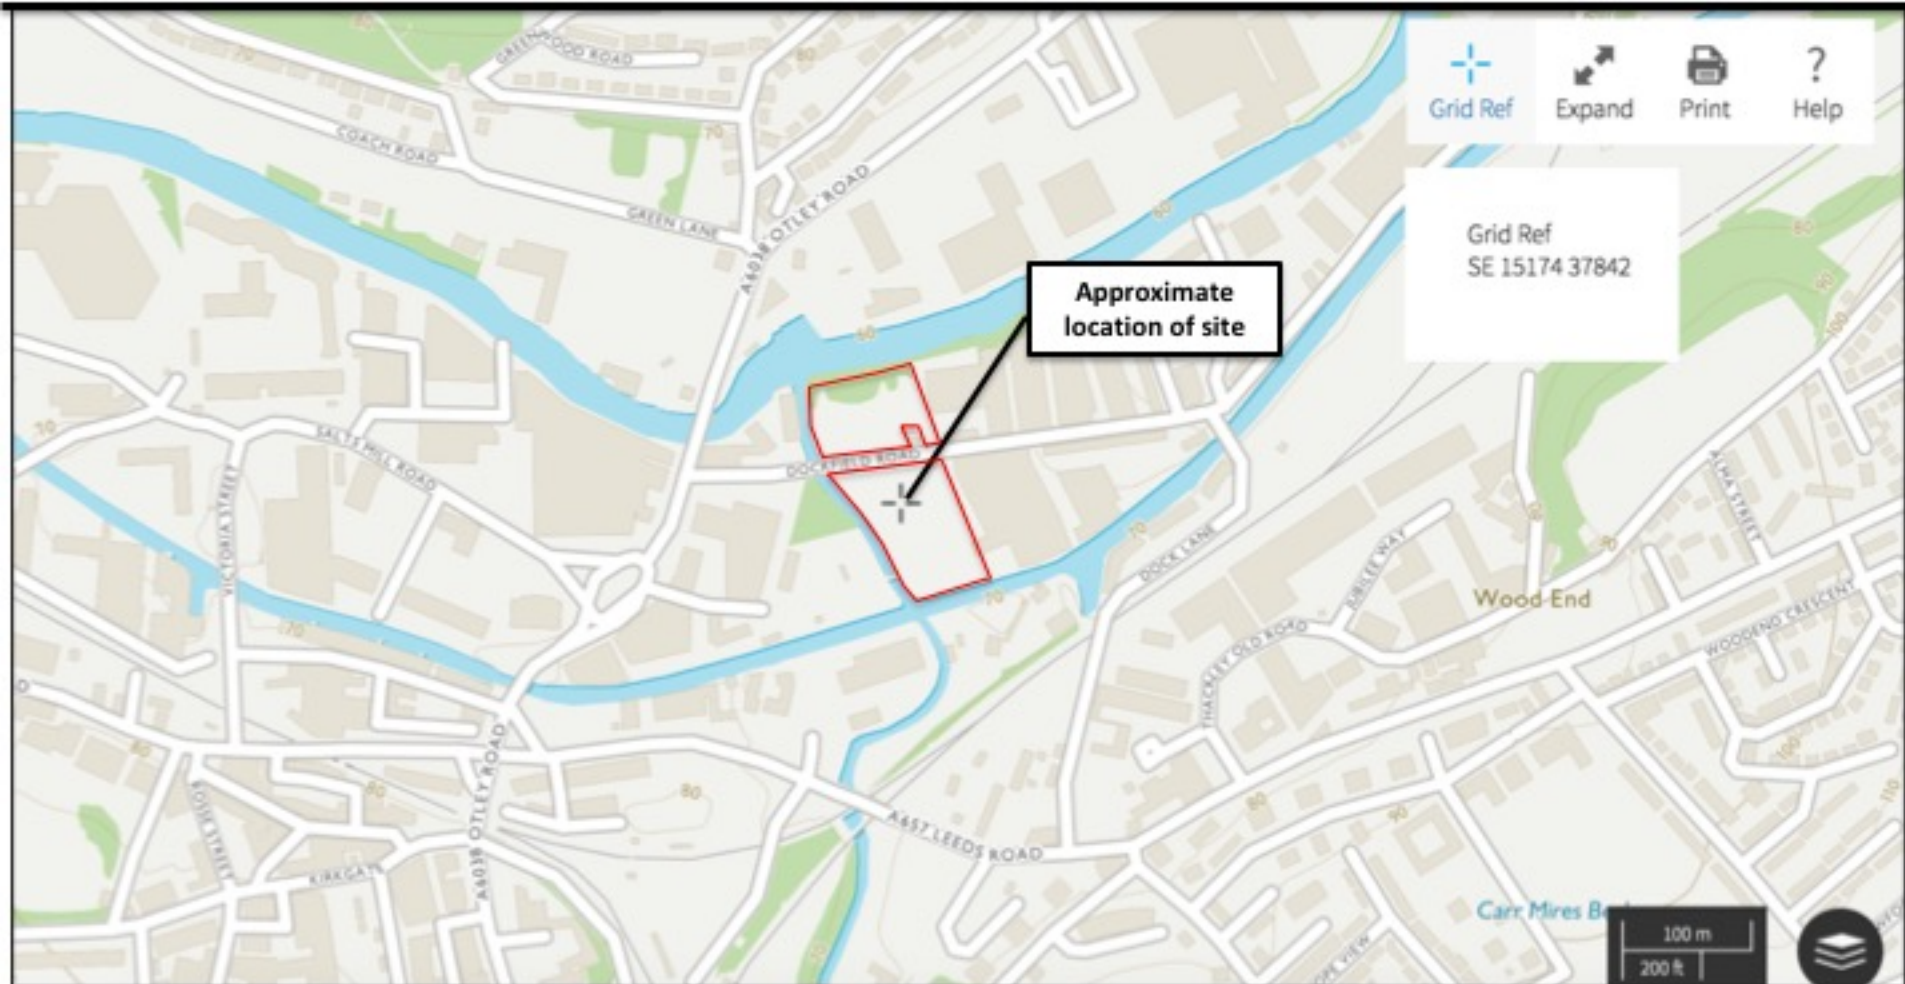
Grid Ref Expand Print Help

Grid Ref
SE 15174 37842

Approximate location of site

GREENWOOD ROAD
COACH ROAD
GREEN LANE
A6038 OTLEY ROAD
SALTS MILL ROAD
VICTORIA STREET
DOCKFIELD ROAD
DOCK LANE
JUBILEE WAY
ALMA STREET
THACKLEY OLD ROAD
WOODEND CRESCENT
Wood End
A6038 OTLEY ROAD
KIRKGATE
A657 LEEDS ROAD
Carr Mires Be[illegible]

70
70
60
60
70
70
80
80
80
80
90
90
100
100
110

100 m
200 ft